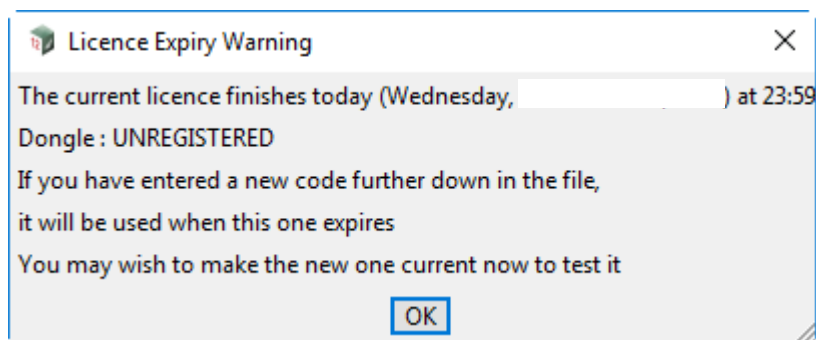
Licence Expiry Warning

The current licence finishes today (Wednesday, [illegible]) at 23:59

Dongle : UNREGISTERED

If you have entered a new code further down in the file,

it will be used when this one expires

You may wish to make the new one current now to test it

OK